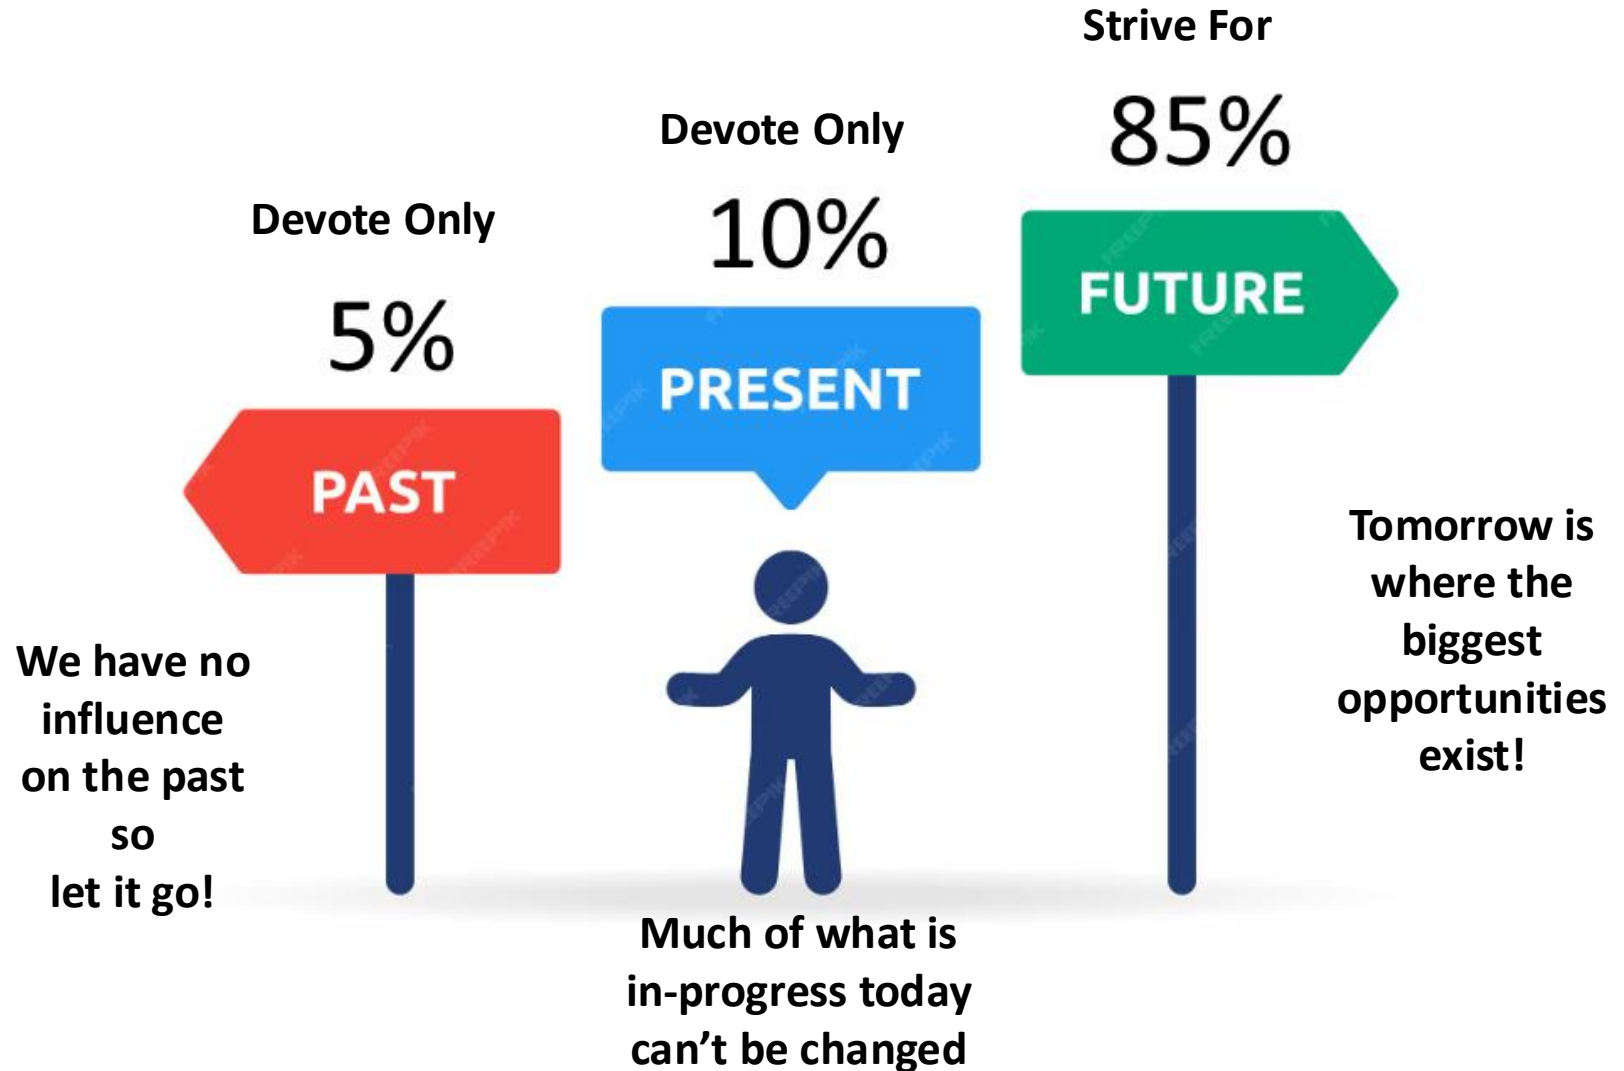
Strive For

85%

Devote Only

10%

Devote Only

5%

FUTURE

PRESENT

PAST

Tomorrow is where the biggest opportunities exist!

We have no influence on the past so let it go!

Much of what is in-progress today can't be changed